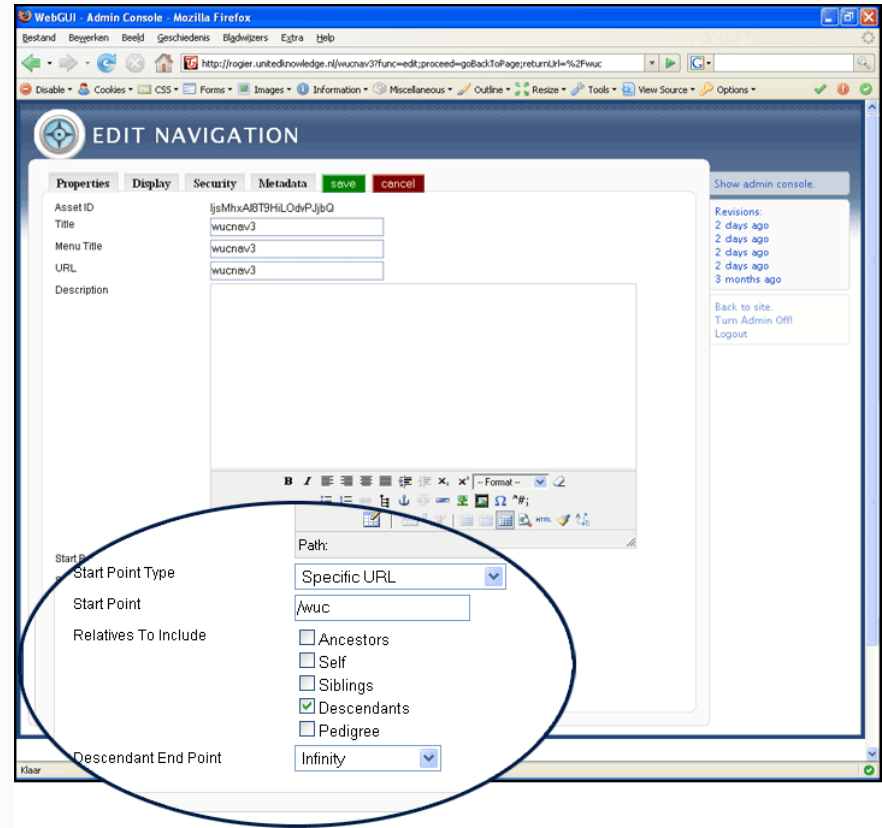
WebGUI - Admin Console - Mozilla Firefox

Bestand Bewerken Beeld Geschiedenis Bladwijzers Extra Help

http://rogier.unitedknowledge.nl/wucnav3?func=edit;proceed=goBackToPage;returnUrl=%2Fwuc

Disable Cookies CSS Forms Images Information Miscellaneous Outline Resize Tools View Source Options

EDIT NAVIGATION

Properties Display Security Metadata save cancel

Show admin console.

Asset ID IjsMhxAI8T9HiLOdvPJjbQ

Title wucnav3

Menu Title wucnav3

URL wucnav3

Description

Revisions:
2 days ago
2 days ago
2 days ago
2 days ago
3 months ago

Back to site.
Turn Admin Off!
Logout

B I -- Format --

Path:

Start P

Start Point Type Specific URL

Start Point /wuc

Relatives To Include
Ancestors
Self
Siblings
Descendants
Pedigree

Descendant End Point Infinity

Klaar